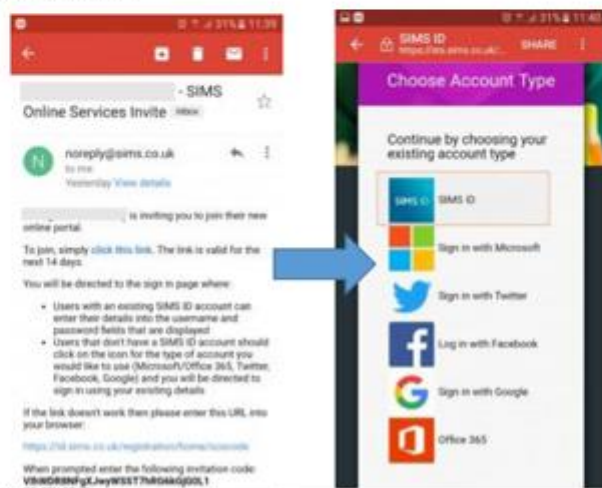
31% 11:39

- SIMS Online Services Invite Inbox

N noreply@sims.co.uk
to me
Yesterday View details

is inviting you to join their new online portal.

To join, simply click this link. The link is valid for the next 14 days.

You will be directed to the sign in page where:

- Users with an existing SIMS ID account can enter their details into the username and password fields that are displayed
- Users that don't have a SIMS ID account should click on the icon for the type of account you would like to use (Microsoft/Office 365, Twitter, Facebook, Google) and you will be directed to sign in using your existing details

If the link doesn't work then please enter this URL into your browser:

https://id.sims.co.uk/registration/home/accode

When prompted enter the following invitation code:
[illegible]

31% 11:40

SIMS ID
https://id.sims.co.uk/
SHARE

Choose Account Type

Continue by choosing your existing account type

SIMS ID SIMS ID

Sign in with Microsoft

Sign in with Twitter

Log in with Facebook

Sign in with Google

Office 365